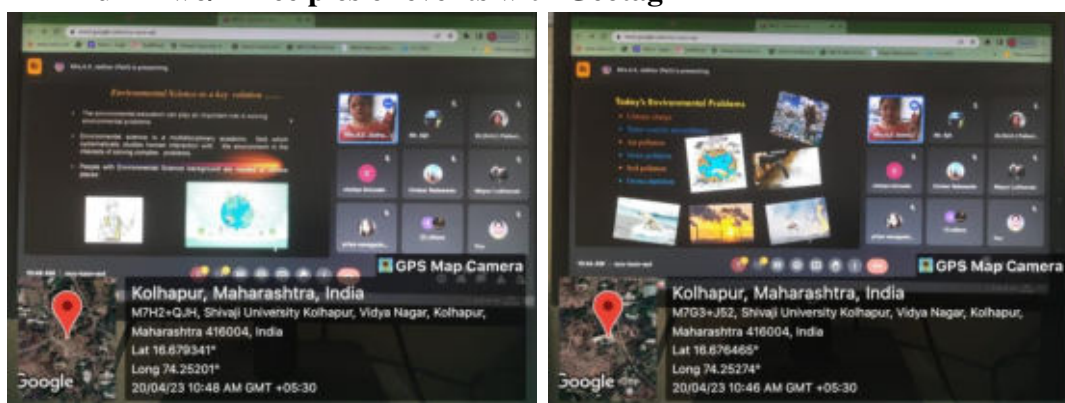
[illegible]

Environmental Science as a key solution ......

Today's Environmental Problems

GPS Map Camera

Kolhapur, Maharashtra, India
M7H2+QJH, Shivaji University Kolhapur, Vidya Nagar, Kolhapur, Maharashtra 416004, India
Lat 16.679341°
Long 74.25201°
20/04/23 10:48 AM GMT +05:30

Google

GPS Map Camera

Kolhapur, Maharashtra, India
M7G3+J52, Shivaji University Kolhapur, Vidya Nagar, Kolhapur, Maharashtra 416004, India
Lat 16.676465°
Long 74.25274°
20/04/23 10:46 AM GMT +05:30

Google